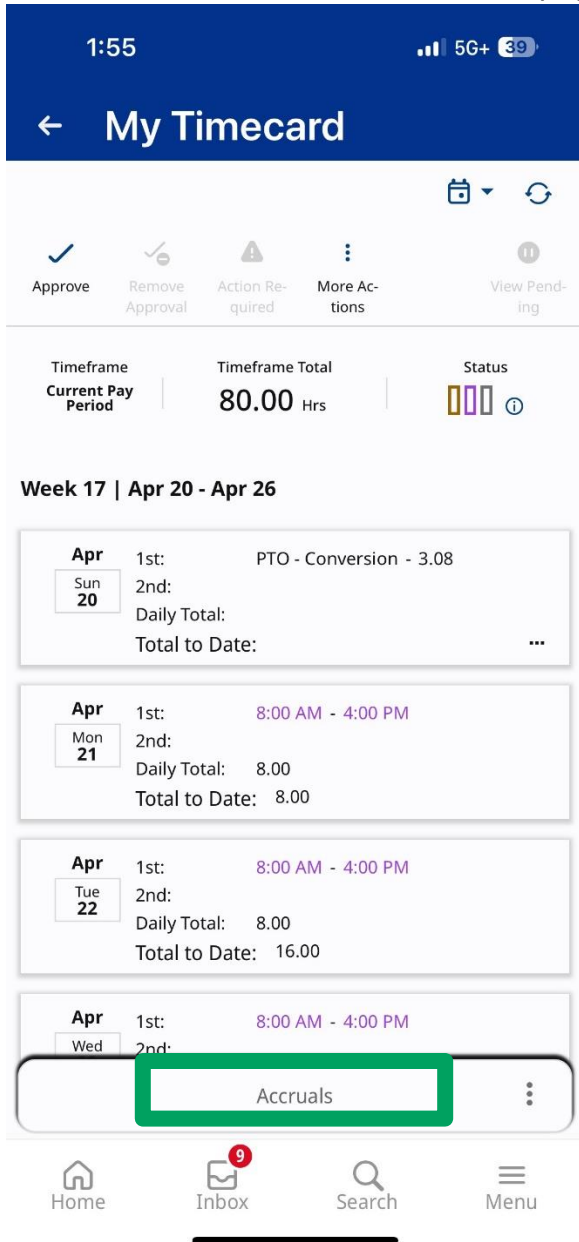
1:55 5G+ 39

My Timecard

Approve
Remove Approval
Action Required
More Actions
View Pending

Timeframe
Current Pay Period

Timeframe Total
80.00 Hrs

Status

Week 17 | Apr 20 - Apr 26

Apr
Sun
20
1st: PTO - Conversion - 3.08
2nd:
Daily Total:
Total to Date:

Apr
Mon
21
1st: 8:00 AM - 4:00 PM
2nd:
Daily Total: 8.00
Total to Date: 8.00

Apr
Tue
22
1st: 8:00 AM - 4:00 PM
2nd:
Daily Total: 8.00
Total to Date: 16.00

Apr
Wed
1st: 8:00 AM - 4:00 PM
2nd:

Accruals

Home
9
Inbox
Search
Menu